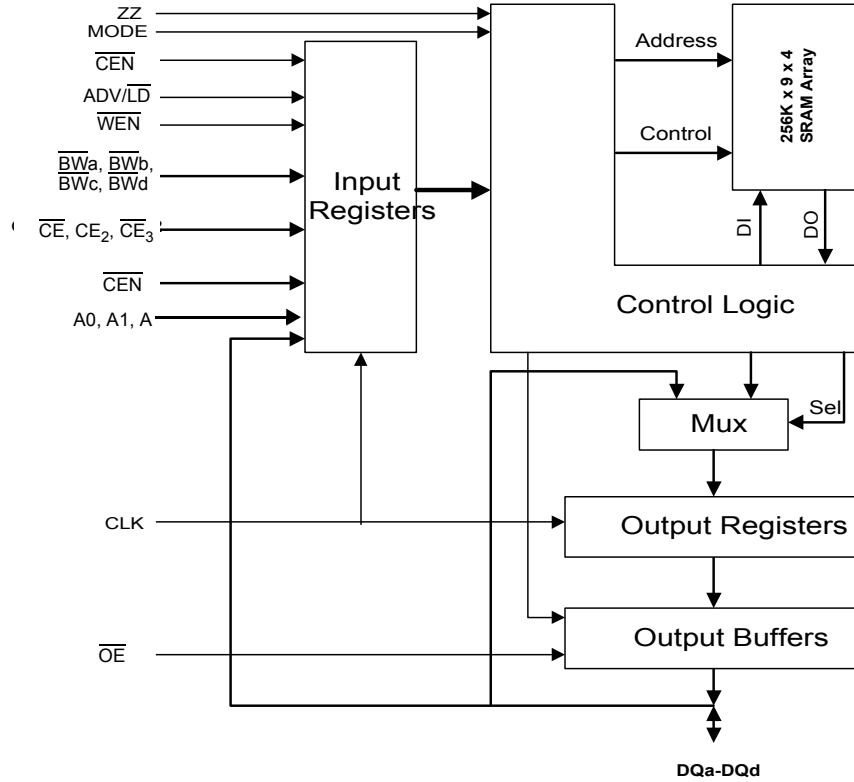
ZZ
MODE
$\overline{CEN}$
ADV/$\overline{LD}$
$\overline{WEN}$
$\overline{BWa}$, $\overline{BWb}$, $\overline{BWc}$, $\overline{BWd}$
$\overline{CE}$, $CE_2$, $\overline{CE_3}$
$\overline{CEN}$
A0, A1, A
Input Registers
Address
Control
256K x 9 x 4 SRAM Array
DI
DO
Control Logic
Mux
Sel
CLK
Output Registers
Output Buffers
$\overline{OE}$
DQa-DQd